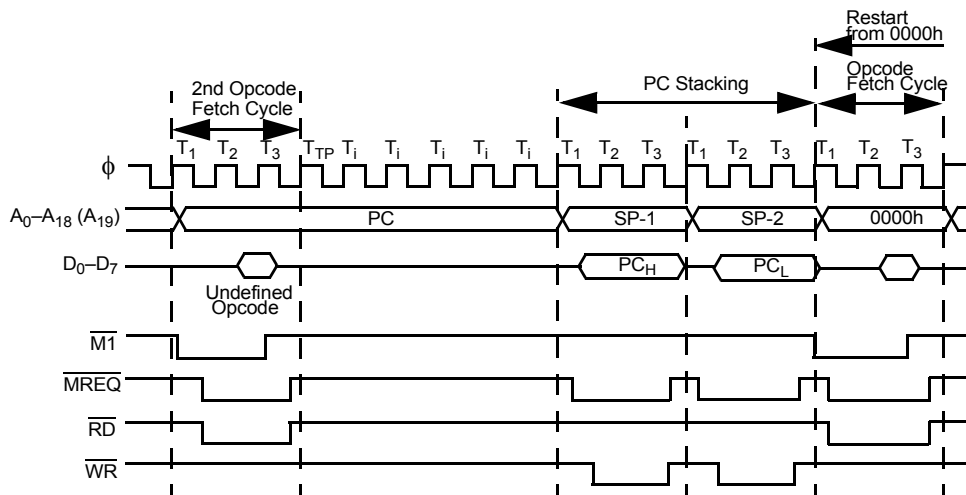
Restart from 0000h

2nd Opcode Fetch Cycle

PC Stacking

Opcode Fetch Cycle

$T_1$ $T_2$ $T_3$ $T_{TP}$ $T_i$ $T_i$ $T_i$ $T_i$ $T_i$ $T_1$ $T_2$ $T_3$ $T_1$ $T_2$ $T_3$ $T_1$ $T_2$ $T_3$

$\phi$

$A_0$–$A_{18}$ ($A_{19}$)

PC

SP-1

SP-2

0000h

$D_0$–$D_7$

$PC_H$

$PC_L$

Undefined Opcode

$\overline{M1}$

$\overline{MREQ}$

$\overline{RD}$

$\overline{WR}$